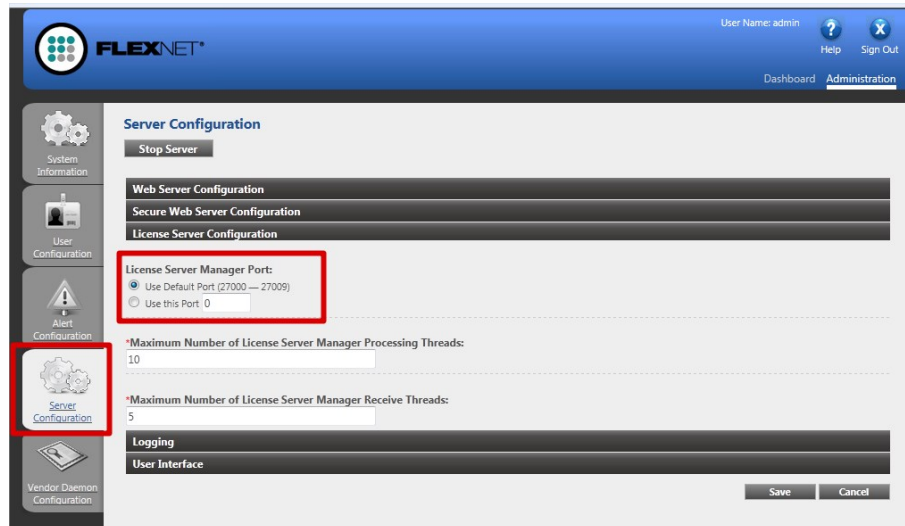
FLEXNET®

User Name: admin

Help

Sign Out

Dashboard

Administration

System Information

User Configuration

Alert Configuration

Server Configuration

Vendor Daemon Configuration

Server Configuration

Stop Server

Web Server Configuration

Secure Web Server Configuration

License Server Configuration

License Server Manager Port:

Use Default Port (27000 — 27009)

Use this Port 0

*Maximum Number of License Server Manager Processing Threads:

10

*Maximum Number of License Server Manager Receive Threads:

5

Logging

User Interface

Save

Cancel